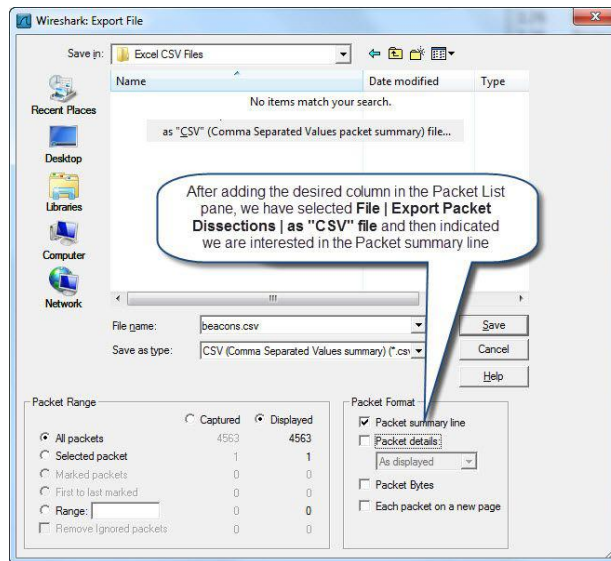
Wireshark: Export File

Save in: Excel CSV Files

Name | Date modified | Type

No items match your search.

as "CSV" (Comma Separated Values packet summary) file...

After adding the desired column in the Packet List pane, we have selected **File | Export Packet Dissections | as "CSV" file** and then indicated we are interested in the Packet summary line

Recent Places
Desktop
Libraries
Computer
Network

File name: beacons.csv
Save as type: CSV (Comma Separated Values summary) (*.csv

Save
Cancel
Help

Packet Range

| | Captured | Displayed |
|---|---|---|
| All packets | 4563 | 4563 |
| Selected packet | 1 | 1 |
| Marked packets | 0 | 0 |
| First to last marked | 0 | 0 |
| Range: | 0 | 0 |
| Remove Ignored packets | 0 | 0 |

Packet Format
Packet summary line
Packet details:
As displayed
Packet Bytes
Each packet on a new page